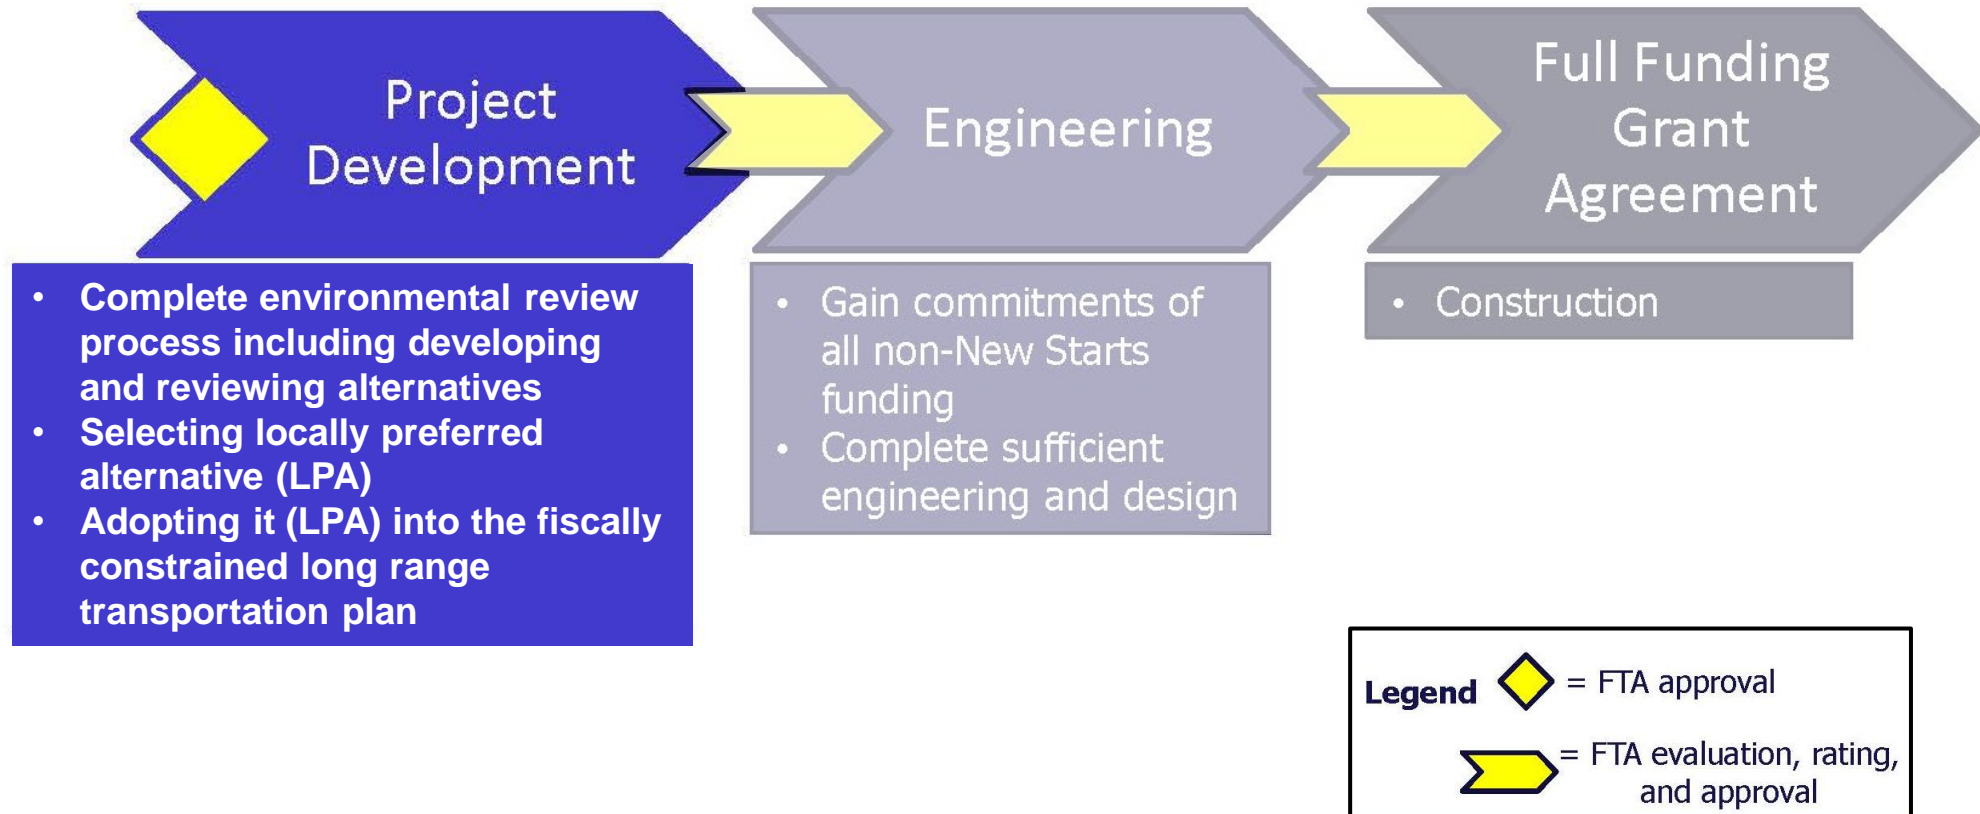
Project Development

Engineering

Full Funding Grant Agreement

- Complete environmental review process including developing and reviewing alternatives
- Selecting locally preferred alternative (LPA)
- Adopting it (LPA) into the fiscally constrained long range transportation plan

- Gain commitments of all non-New Starts funding
- Complete sufficient engineering and design

- Construction

Legend = FTA approval

= FTA evaluation, rating, and approval